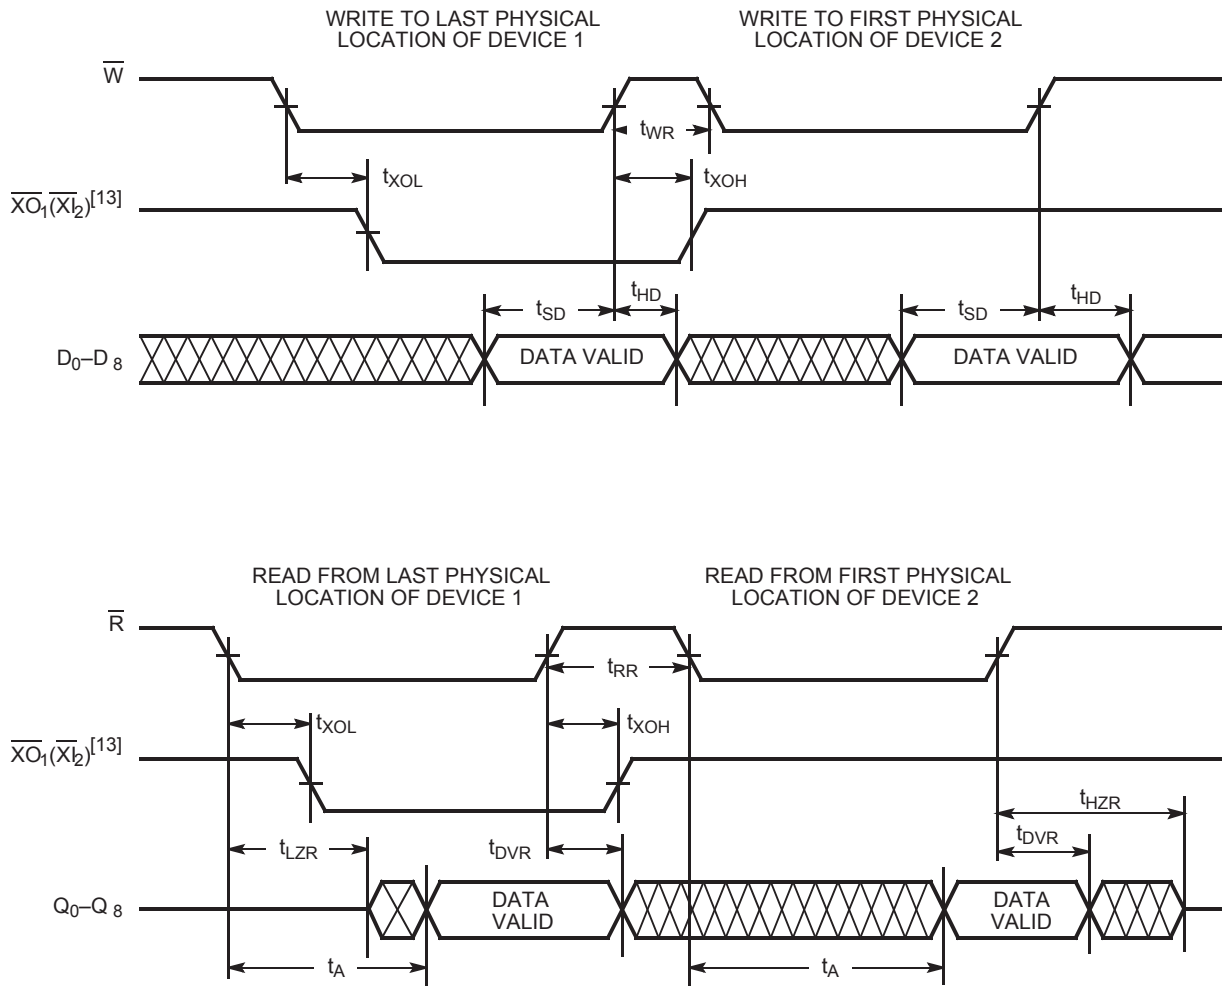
WRITE TO LAST PHYSICAL LOCATION OF DEVICE 1

WRITE TO FIRST PHYSICAL LOCATION OF DEVICE 2

$\overline{W}$

$t_{WR}$

$t_{XOL}$

$t_{XOH}$

$\overline{XO_1}(\overline{XI_2})^{[13]}$

$t_{HD}$

$t_{SD}$

$t_{SD}$

$t_{HD}$

$D_0–D_8$

DATA VALID

DATA VALID

READ FROM LAST PHYSICAL LOCATION OF DEVICE 1

READ FROM FIRST PHYSICAL LOCATION OF DEVICE 2

$\overline{R}$

$t_{RR}$

$t_{XOL}$

$t_{XOH}$

$\overline{XO_1}(\overline{XI_2})^{[13]}$

$t_{HZR}$

$t_{DVR}$

$t_{LZR}$

$t_{DVR}$

$Q_0–Q_8$

DATA VALID

DATA VALID

$t_A$

$t_A$